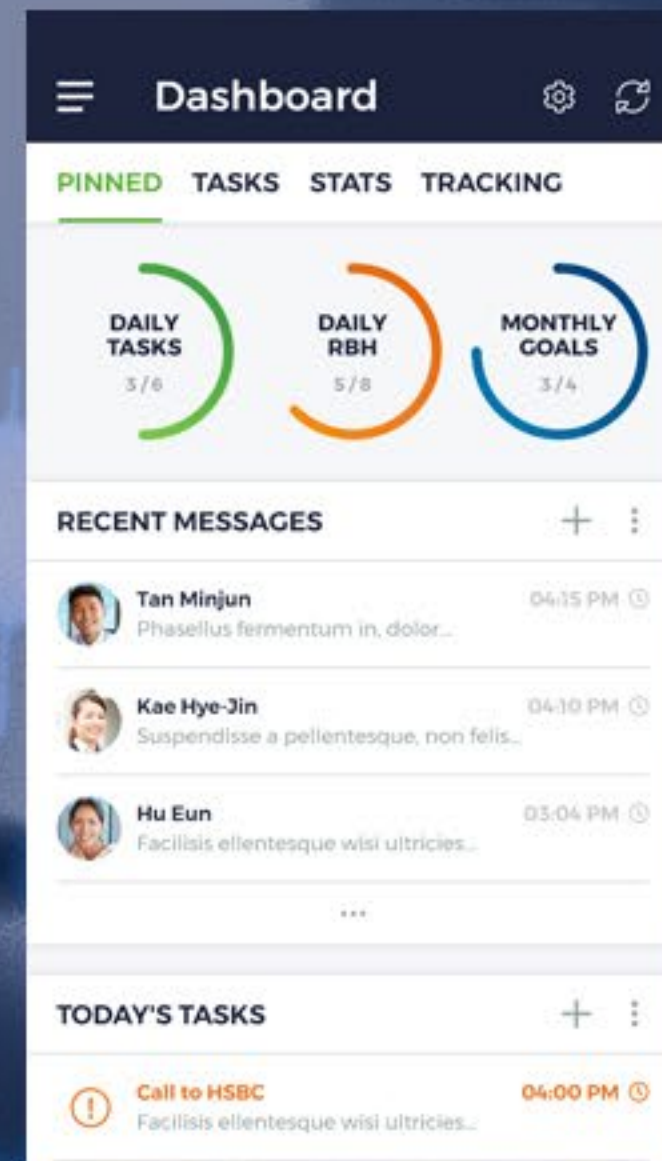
Dashboard

PINNED TASKS STATS TRACKING

DAILY TASKS 3/6

DAILY RBH 5/8

MONTHLY GOALS 3/4

RECENT MESSAGES

Tan Minjun
Phasellus fermentum in, dolor...
04:15 PM

Kae Hye-Jin
Suspendisse a pellentesque, non felis...
04:10 PM

Hu Eun
Facilisis ellentesque wisi ultricies...
03:04 PM

...

TODAY'S TASKS

Call to HSBC
Facilisis ellentesque wisi ultricies...
04:00 PM